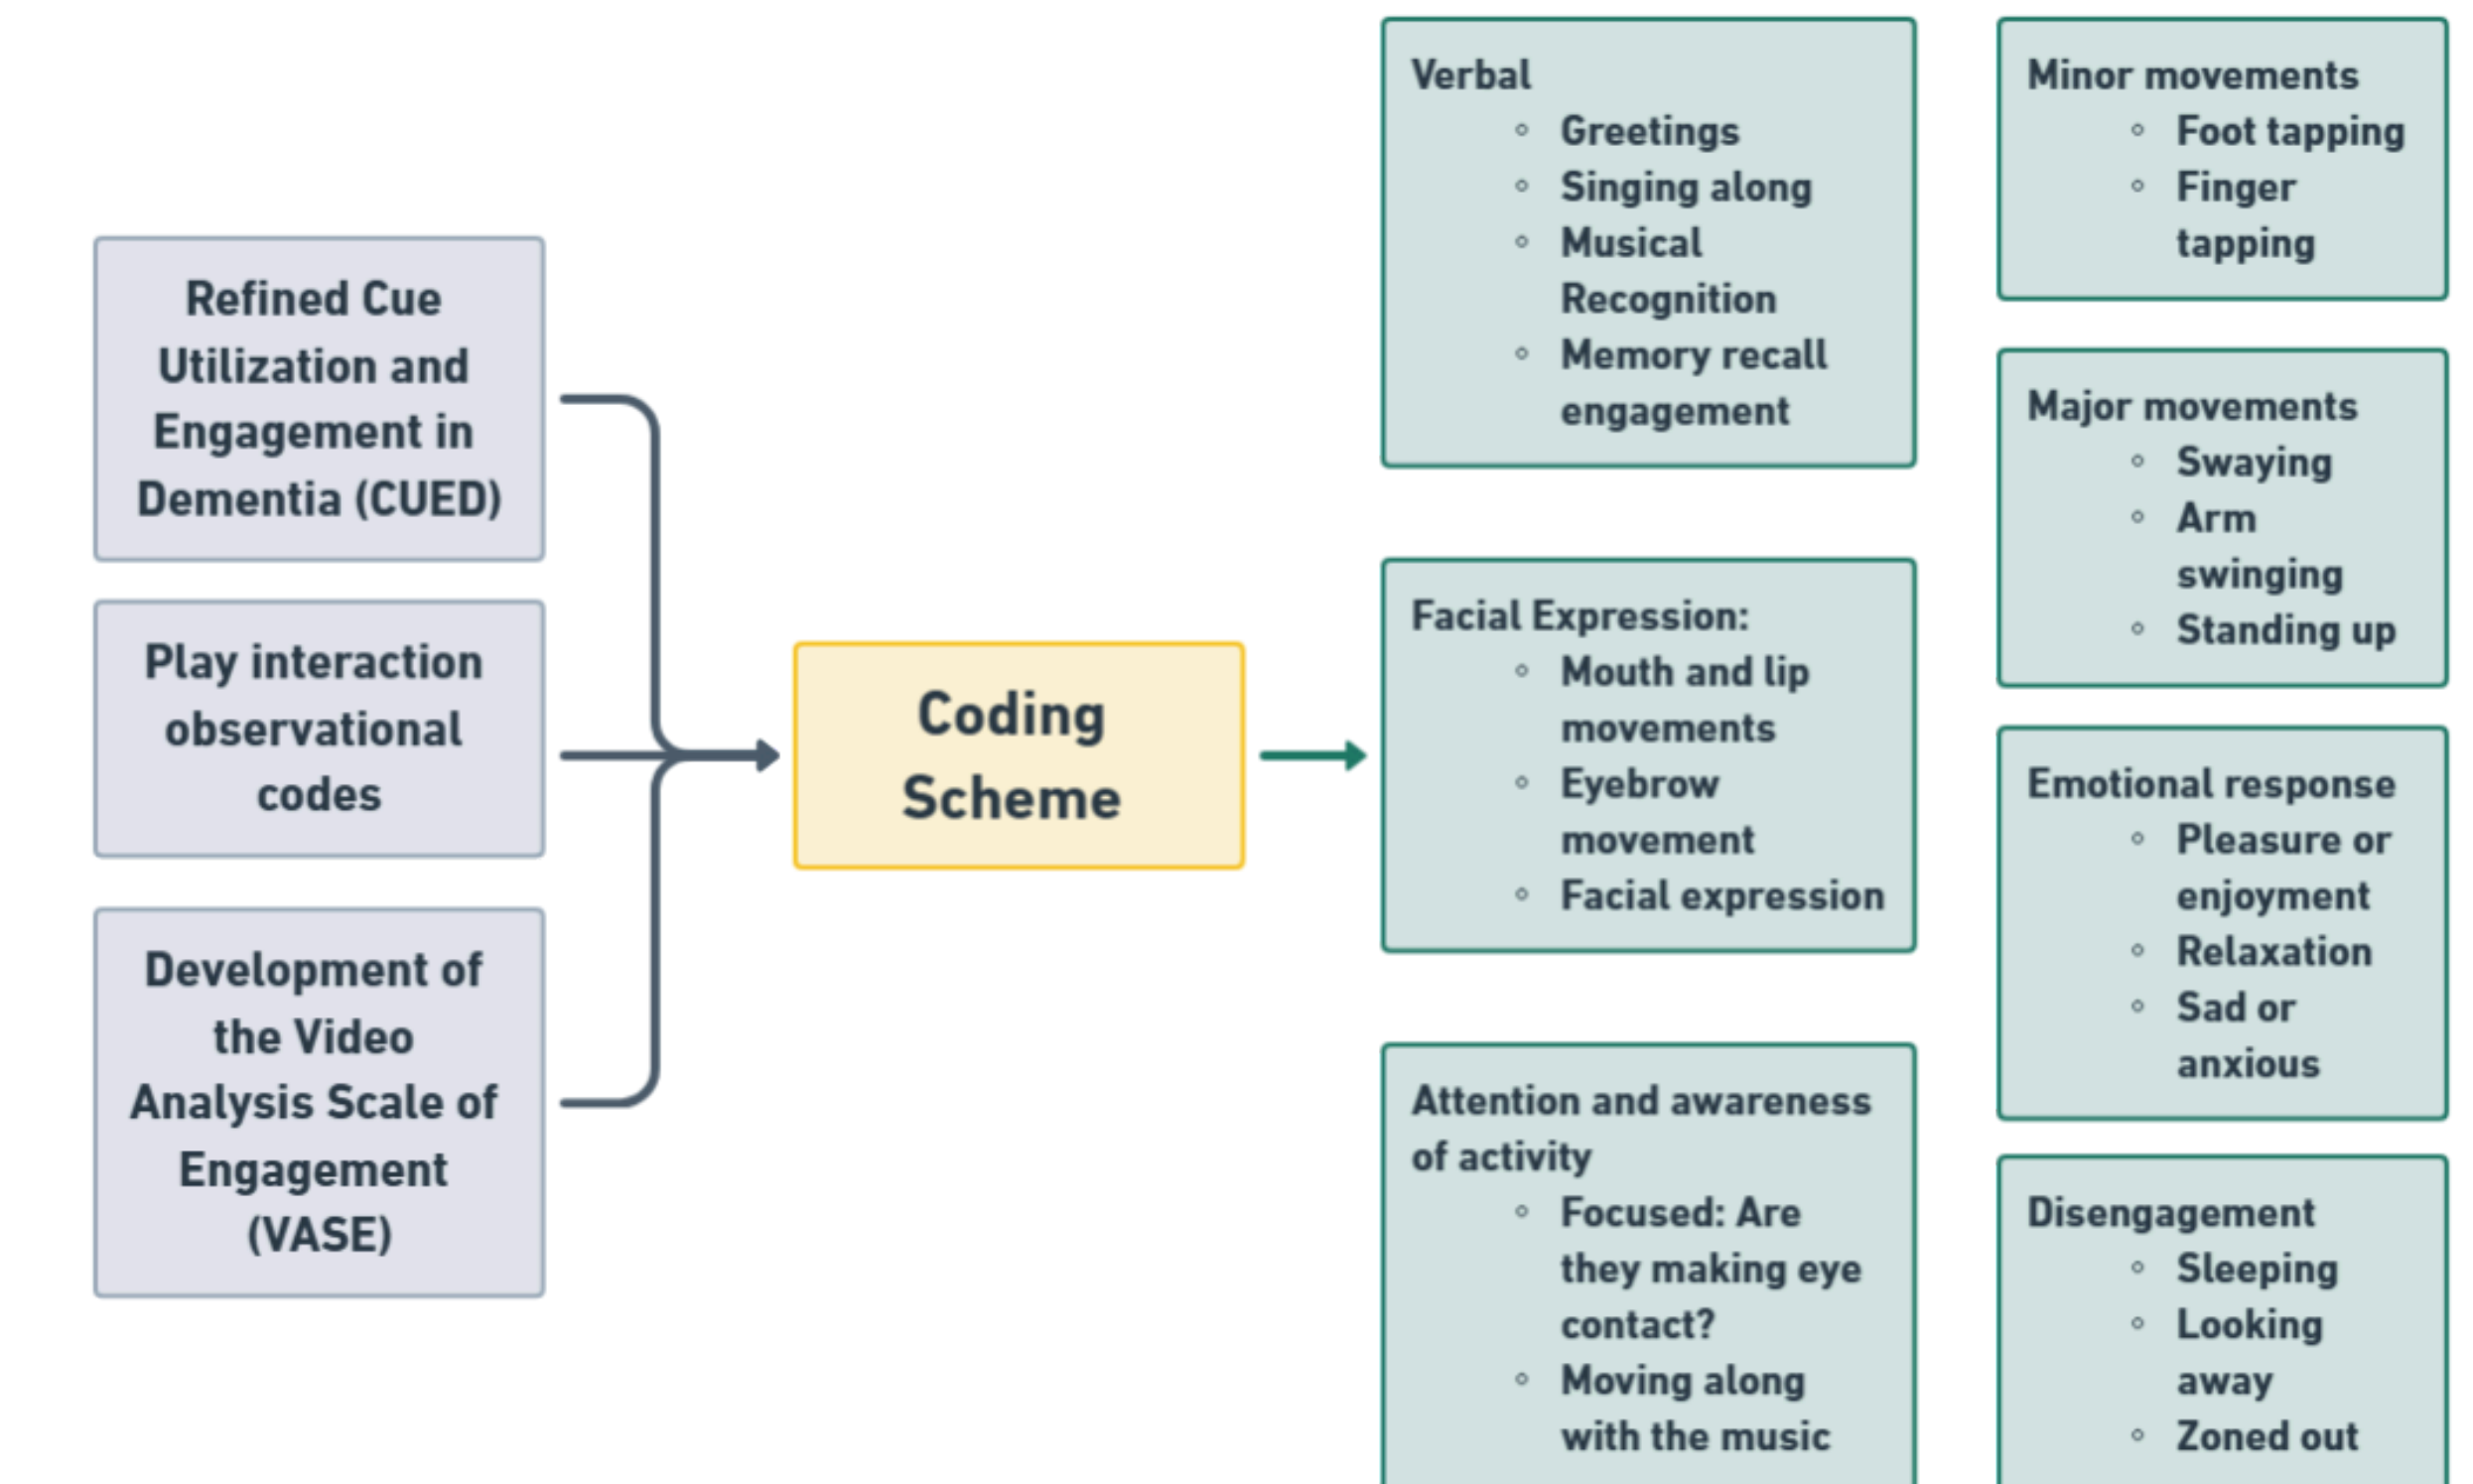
Refined Cue Utilization and Engagement in Dementia (CUED)

Play interaction observational codes

Development of the Video Analysis Scale of Engagement (VASE)

Coding Scheme

Verbal
- Greetings
- Singing along
- Musical Recognition
- Memory recall engagement

Facial Expression:
- Mouth and lip movements
- Eyebrow movement
- Facial expression

Attention and awareness of activity
- Focused: Are they making eye contact?
- Moving along with the music

Minor movements
- Foot tapping
- Finger tapping

Major movements
- Swaying
- Arm swinging
- Standing up

Emotional response
- Pleasure or enjoyment
- Relaxation
- Sad or anxious

Disengagement
- Sleeping
- Looking away
- Zoned out